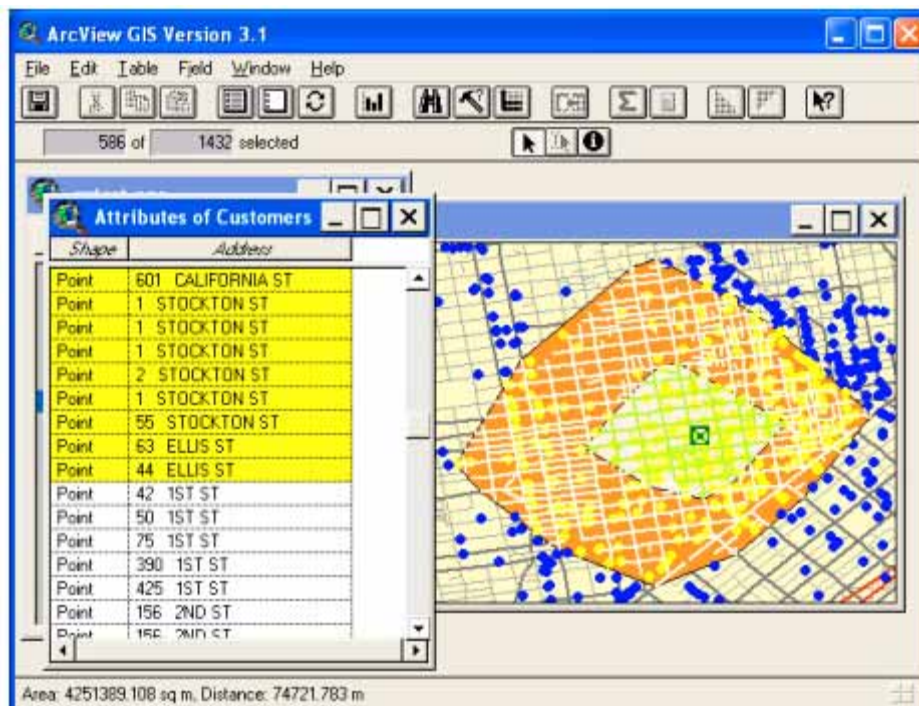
ArcView GIS Version 3.1

File Edit Table Field Window Help

586 of 1432 selected

Attributes of Customers

| Shape | Address |
|---|---|
| Point | 601 CALIFORNIA ST |
| Point | 1 STOCKTON ST |
| Point | 1 STOCKTON ST |
| Point | 1 STOCKTON ST |
| Point | 2 STOCKTON ST |
| Point | 1 STOCKTON ST |
| Point | 55 STOCKTON ST |
| Point | 63 ELLIS ST |
| Point | 44 ELLIS ST |
| Point | 42 1ST ST |
| Point | 50 1ST ST |
| Point | 75 1ST ST |
| Point | 390 1ST ST |
| Point | 425 1ST ST |
| Point | 156 2ND ST |
| Point | 156 2ND ST |

Area: 4251389.108 sq m, Distance: 74721.783 m